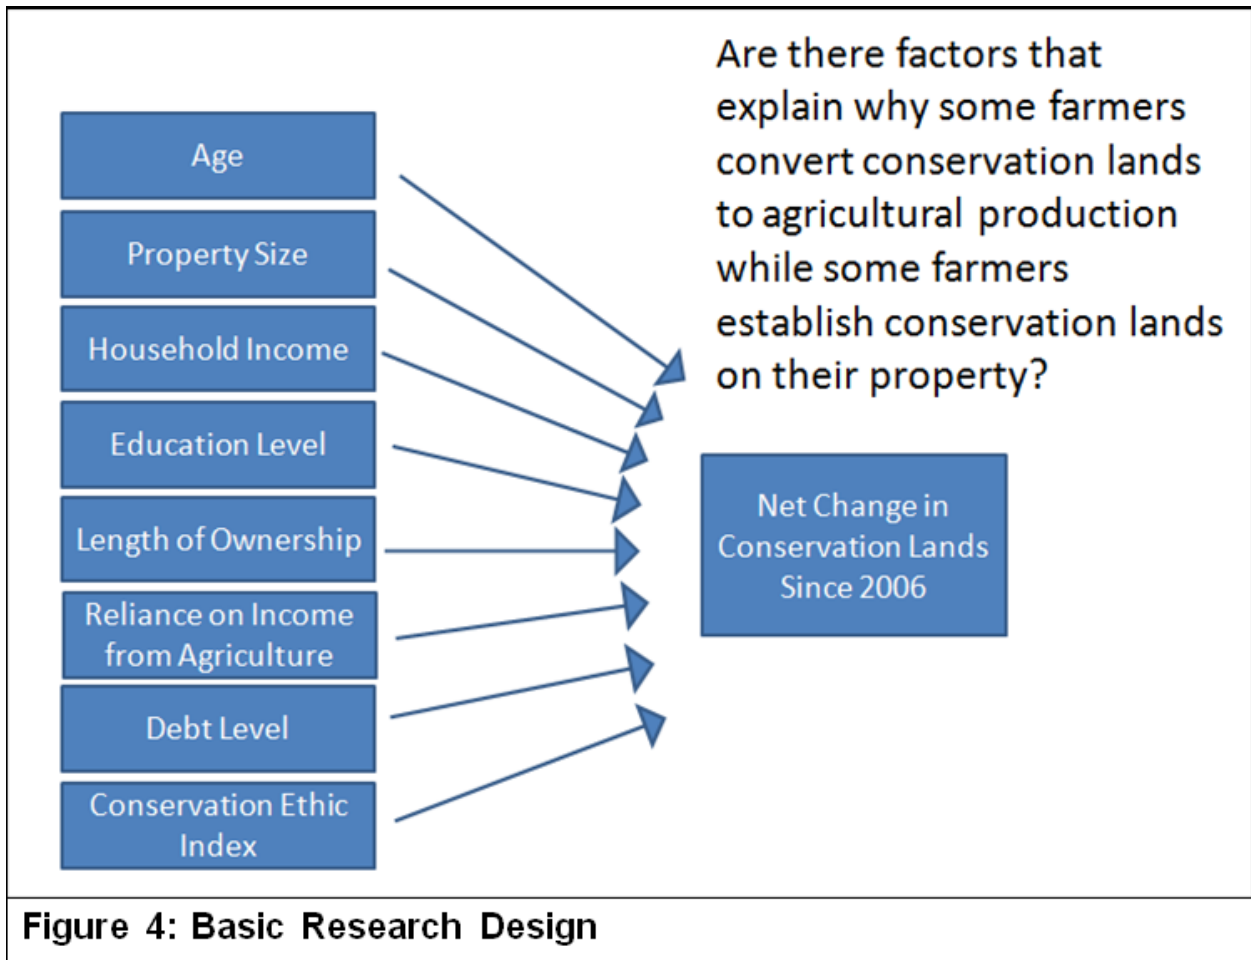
Are there factors that explain why some farmers convert conservation lands to agricultural production while some farmers establish conservation lands on their property?

Age

Property Size

Household Income

Education Level

Length of Ownership

Reliance on Income from Agriculture

Debt Level

Conservation Ethic Index

Net Change in Conservation Lands Since 2006

Figure 4: Basic Research Design